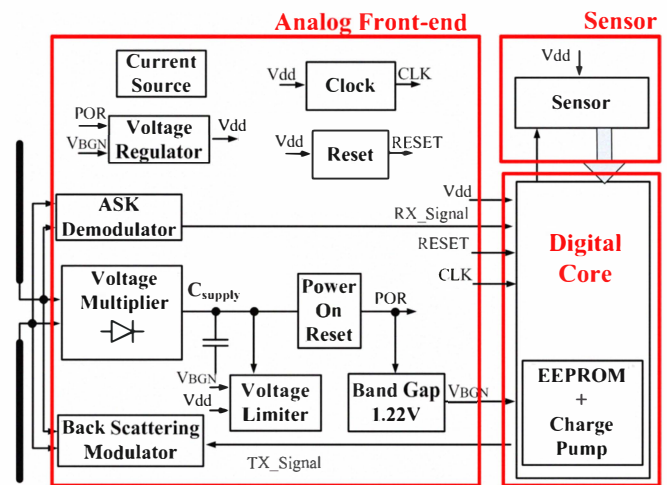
Analog Front-end

Sensor

Current Source

Vdd

Clock

CLK

POR

VBGN

Voltage Regulator

Vdd

Vdd

Reset

RESET

Vdd

Sensor

ASK Demodulator

Vdd

RX_Signal

RESET

Digital Core

CLK

Voltage Multiplier

$C_{supply}$

Power On Reset

POR

VBGN

Vdd

Voltage Limiter

Band Gap 1.22V

VBGN

EEPROM + Charge Pump

Back Scattering Modulator

TX_Signal